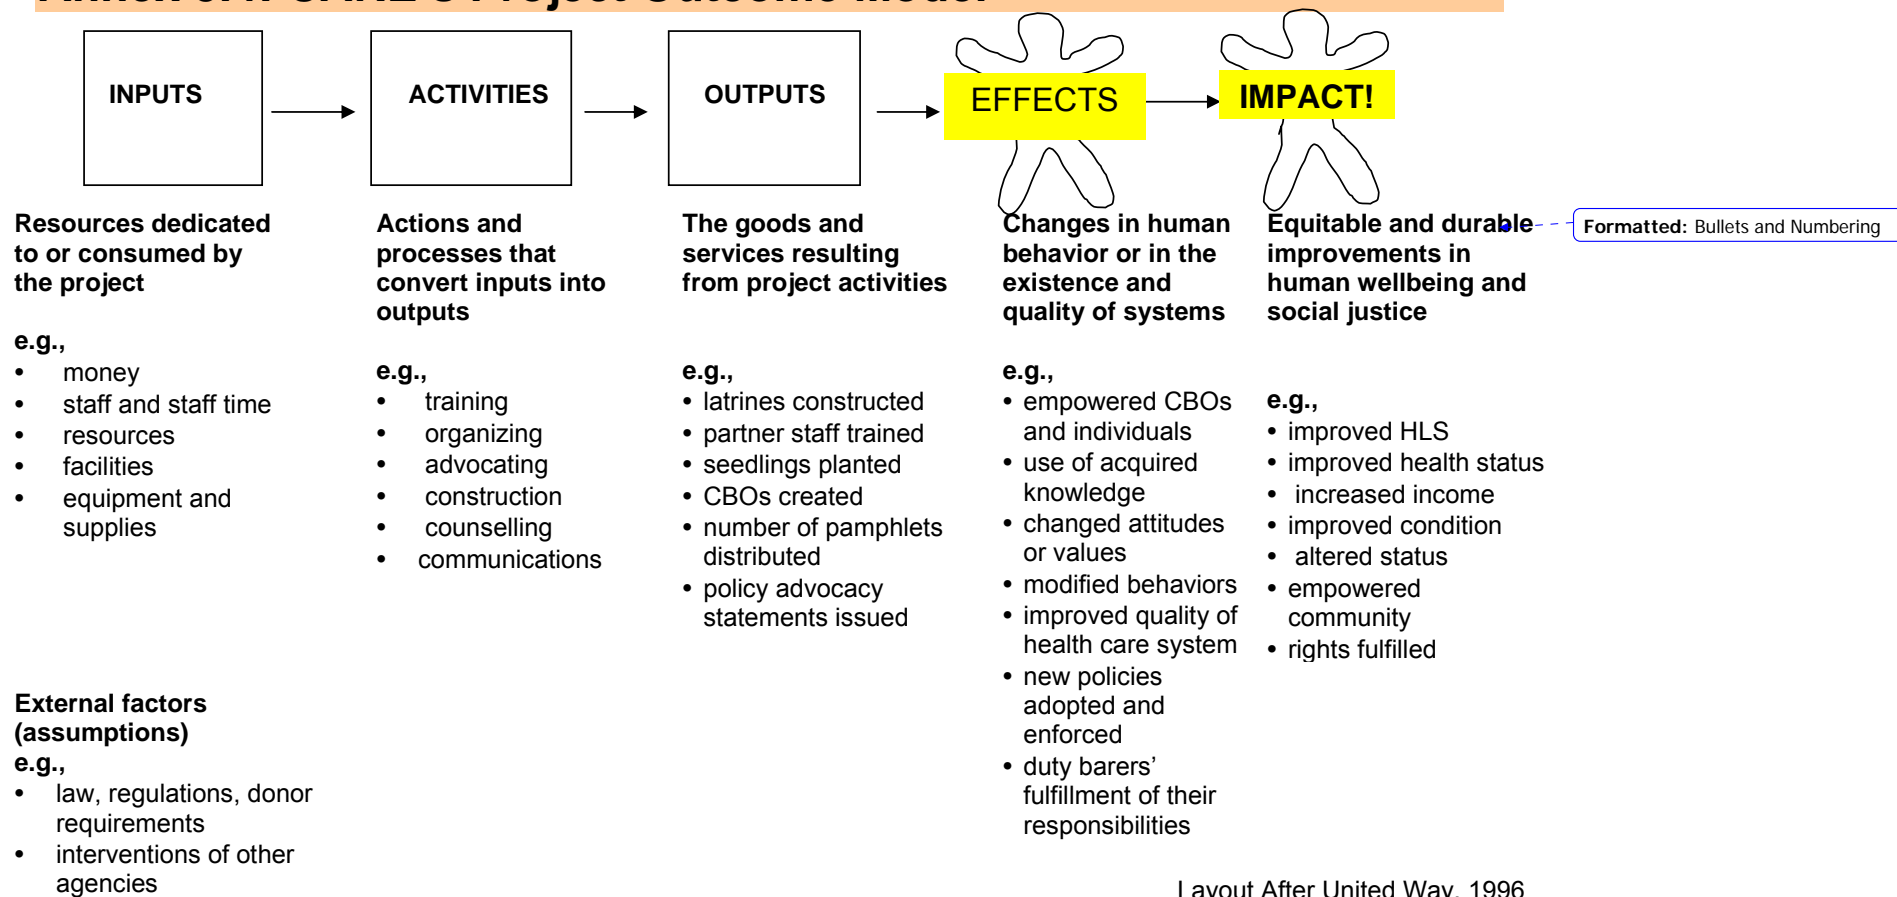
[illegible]

INPUTS

ACTIVITIES

OUTPUTS

EFFECTS

IMPACT!

Resources dedicated to or consumed by the project

e.g.,
• money
• staff and staff time
• resources
• facilities
• equipment and supplies

Actions and processes that convert inputs into outputs

e.g.,
• training
• organizing
• advocating
• construction
• counselling
• communications

The goods and services resulting from project activities

e.g.,
• latrines constructed
• partner staff trained
• seedlings planted
• CBOs created
• number of pamphlets distributed
• policy advocacy statements issued

Changes in human behavior or in the existence and quality of systems

e.g.,
• empowered CBOs and individuals
• use of acquired knowledge
• changed attitudes or values
• modified behaviors
• improved quality of health care system
• new policies adopted and enforced
• duty barers' fulfillment of their responsibilities

Equitable and durable improvements in human wellbeing and social justice

Formatted: Bullets and Numbering

e.g.,
• improved HLS
• improved health status
• increased income
• improved condition
• altered status
• empowered community
• rights fulfilled

External factors (assumptions)
e.g.,
• law, regulations, donor requirements
• interventions of other agencies

Layout After United Way, 1996